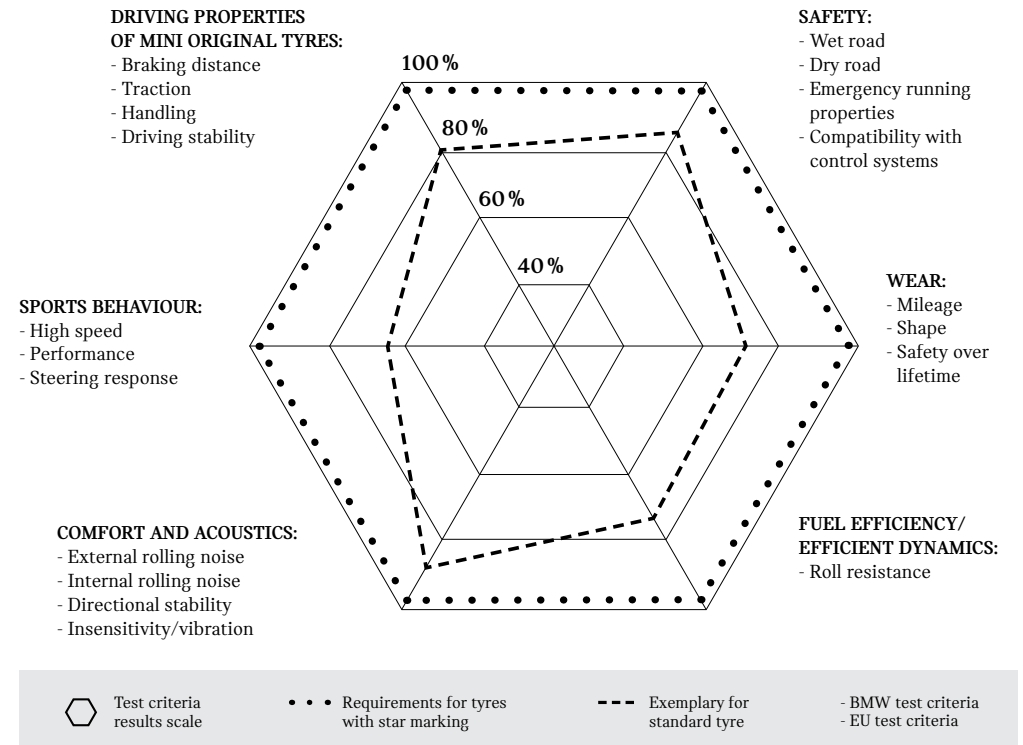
DRIVING PROPERTIES OF MINI ORIGINAL TYRES:
- Braking distance
- Traction
- Handling
- Driving stability

SAFETY:
- Wet road
- Dry road
- Emergency running properties
- Compatibility with control systems

100 %

80 %

60 %

40 %

SPORTS BEHAVIOUR:
- High speed
- Performance
- Steering response

WEAR:
- Mileage
- Shape
- Safety over lifetime

COMFORT AND ACOUSTICS:
- External rolling noise
- Internal rolling noise
- Directional stability
- Insensitivity/vibration

FUEL EFFICIENCY/ EFFICIENT DYNAMICS:
- Roll resistance

Test criteria results scale

Requirements for tyres with star marking

Exemplary for standard tyre

- BMW test criteria
- EU test criteria